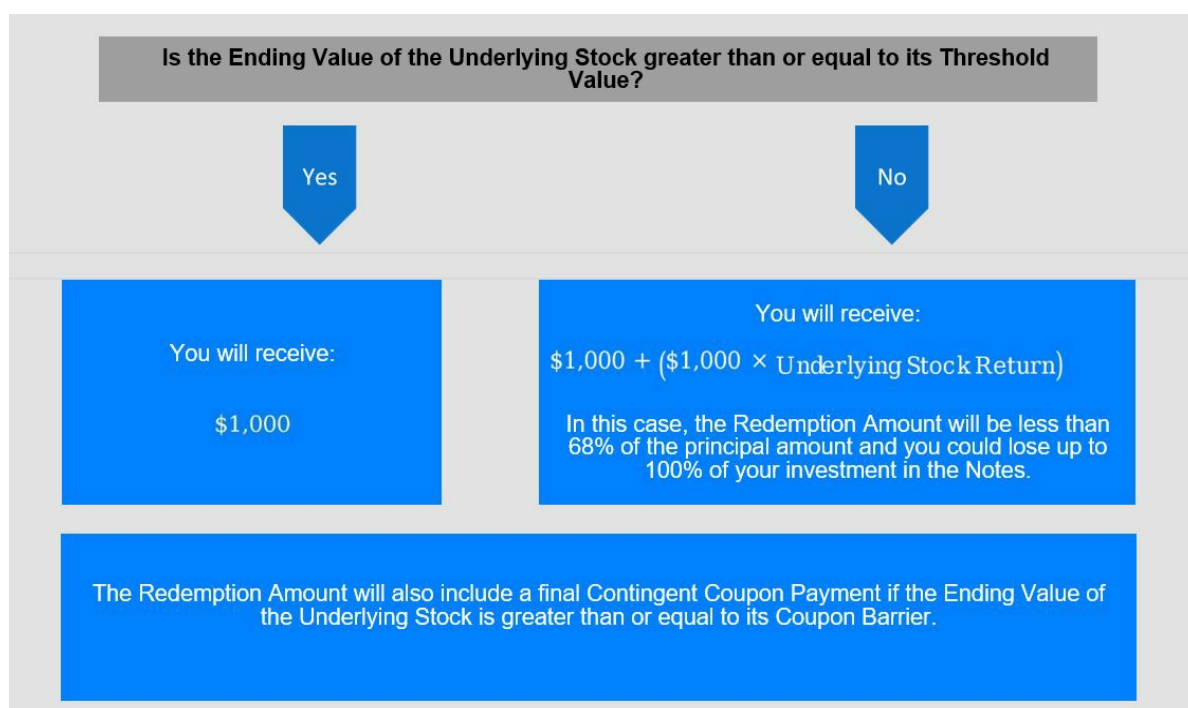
Is the Ending Value of the Underlying Stock greater than or equal to its Threshold Value?

Yes

No

You will receive:

$\$1,000$

You will receive:

$\$1,000 + (\$1,000 \times \text{Underlying Stock Return})$

In this case, the Redemption Amount will be less than 68% of the principal amount and you could lose up to 100% of your investment in the Notes.

The Redemption Amount will also include a final Contingent Coupon Payment if the Ending Value of the Underlying Stock is greater than or equal to its Coupon Barrier.